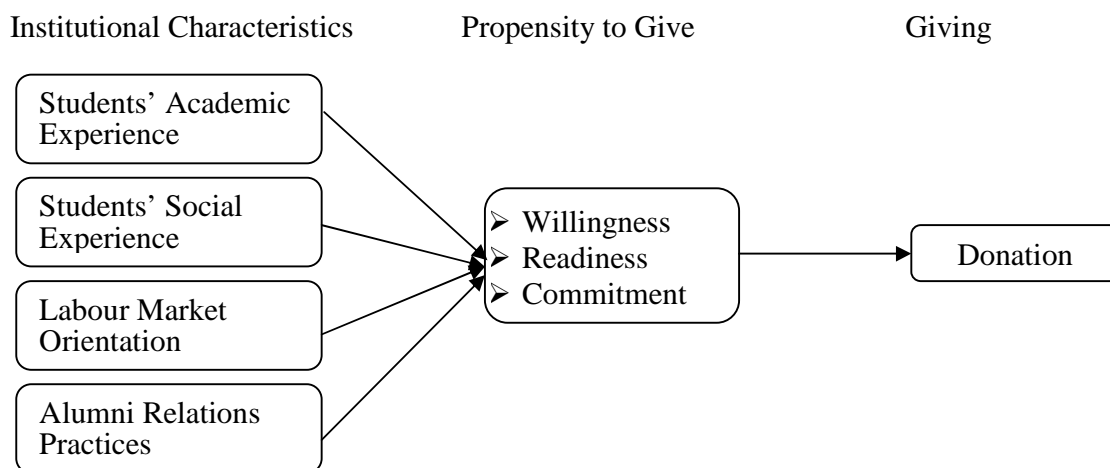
Institutional Characteristics

Propensity to Give

Giving

Students' Academic Experience

Students' Social Experience

Labour Market Orientation

Alumni Relations Practices

➢ Willingness
➢ Readiness
➢ Commitment

Donation